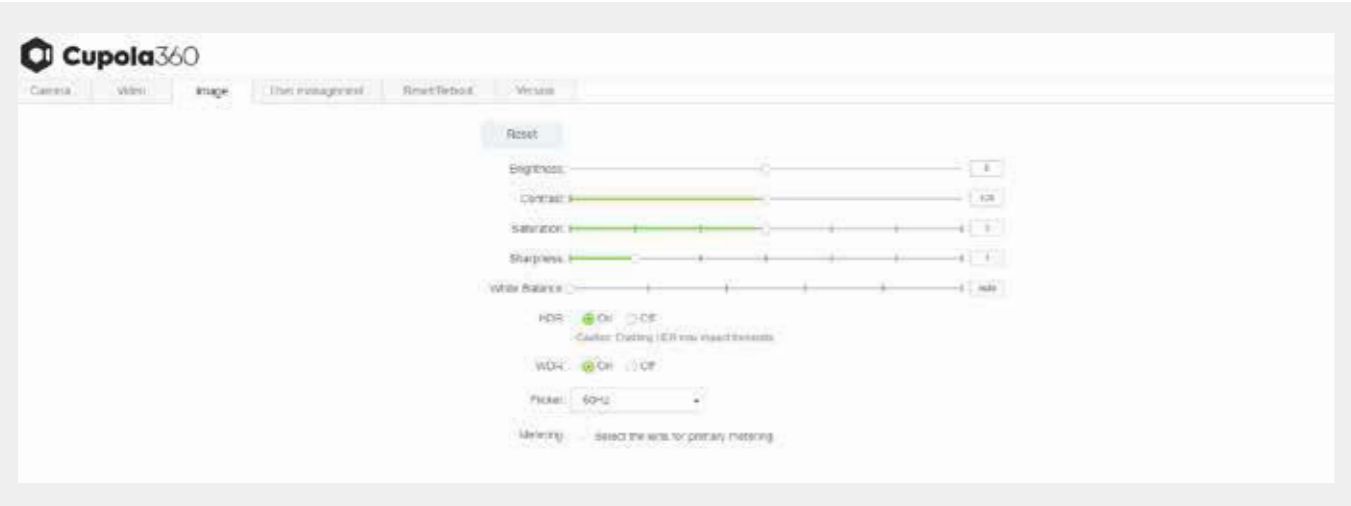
Cupola360

Camera | Video | Image | User management | Reset/Reboot | Version

Reset

Brightness: 0

Contrast: 128

Saturation: 3

Sharpness: 1

White Balance: auto

HDR: On Off
Caution: Enabling HDR may impact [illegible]

WDR: On Off

Flicker: 60Hz

Metering: Select the lens for primary metering